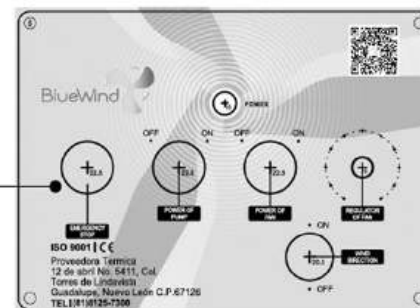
BlueWind

POWER

OFF ON OFF ON

22.5

22.5

22.5

EMERGENCY STOP

POWER OF PUMP

POWER OF FAN

REGULATOR OF FAN

ISO 9001 | CE

Proveedora Termica
12 de abril No. 5411, Col.
Torres de Lindavista
Guadalupe, Nuevo León C.P.67126
TEL:(81)8125-7300

ON

22.5

WIND DIRECTION

OFF